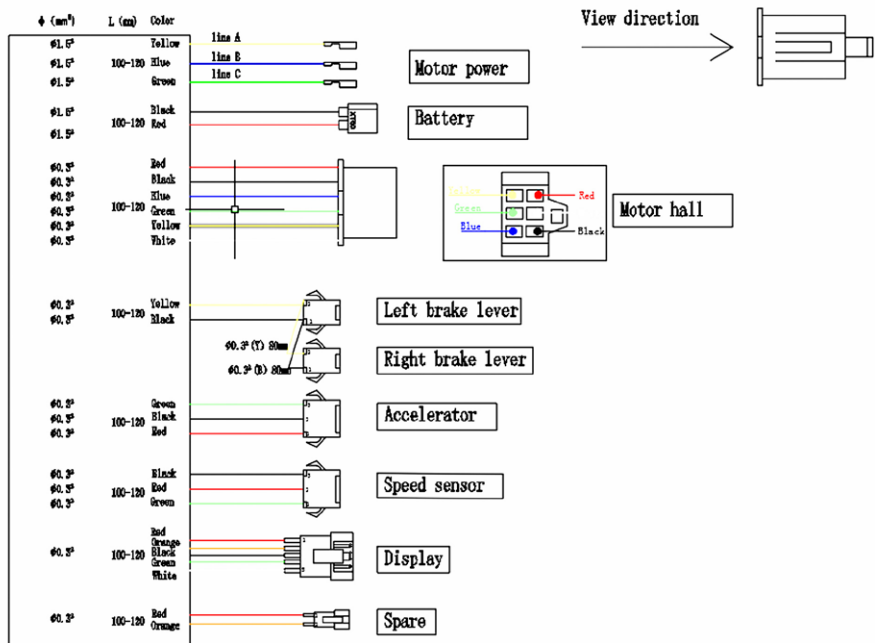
Φ (mm²) L (mm) Color

View direction

Φ1.5² Yellow line A
Φ1.5² 100-120 Blue line B
Φ1.5² Green line C

Motor power

Φ1.5² Black
Φ1.5² 100-120 Red

XT60

Battery

Φ0.3² Red
Φ0.3² Black
Φ0.3² Blue
Φ0.3² 100-120 Green
Φ0.3² Yellow
Φ0.3² White

Yellow
Red
Green
Blue
Black

Motor hall

Φ0.3² Yellow
Φ0.3² 100-120 Black

Left brake lever

Φ0.3² (Y) 80mm
Φ0.3² (B) 80mm

Right brake lever

Φ0.3² Green
Φ0.3² 100-120 Black
Φ0.3² Red

Accelerator

Φ0.3² Black
Φ0.3² 100-120 Red
Φ0.3² Green

Speed sensor

Red
Orange
Φ0.3² 100-120 Black
Green
White

Display

Φ0.3² 100-120 Red
Orange

Spare